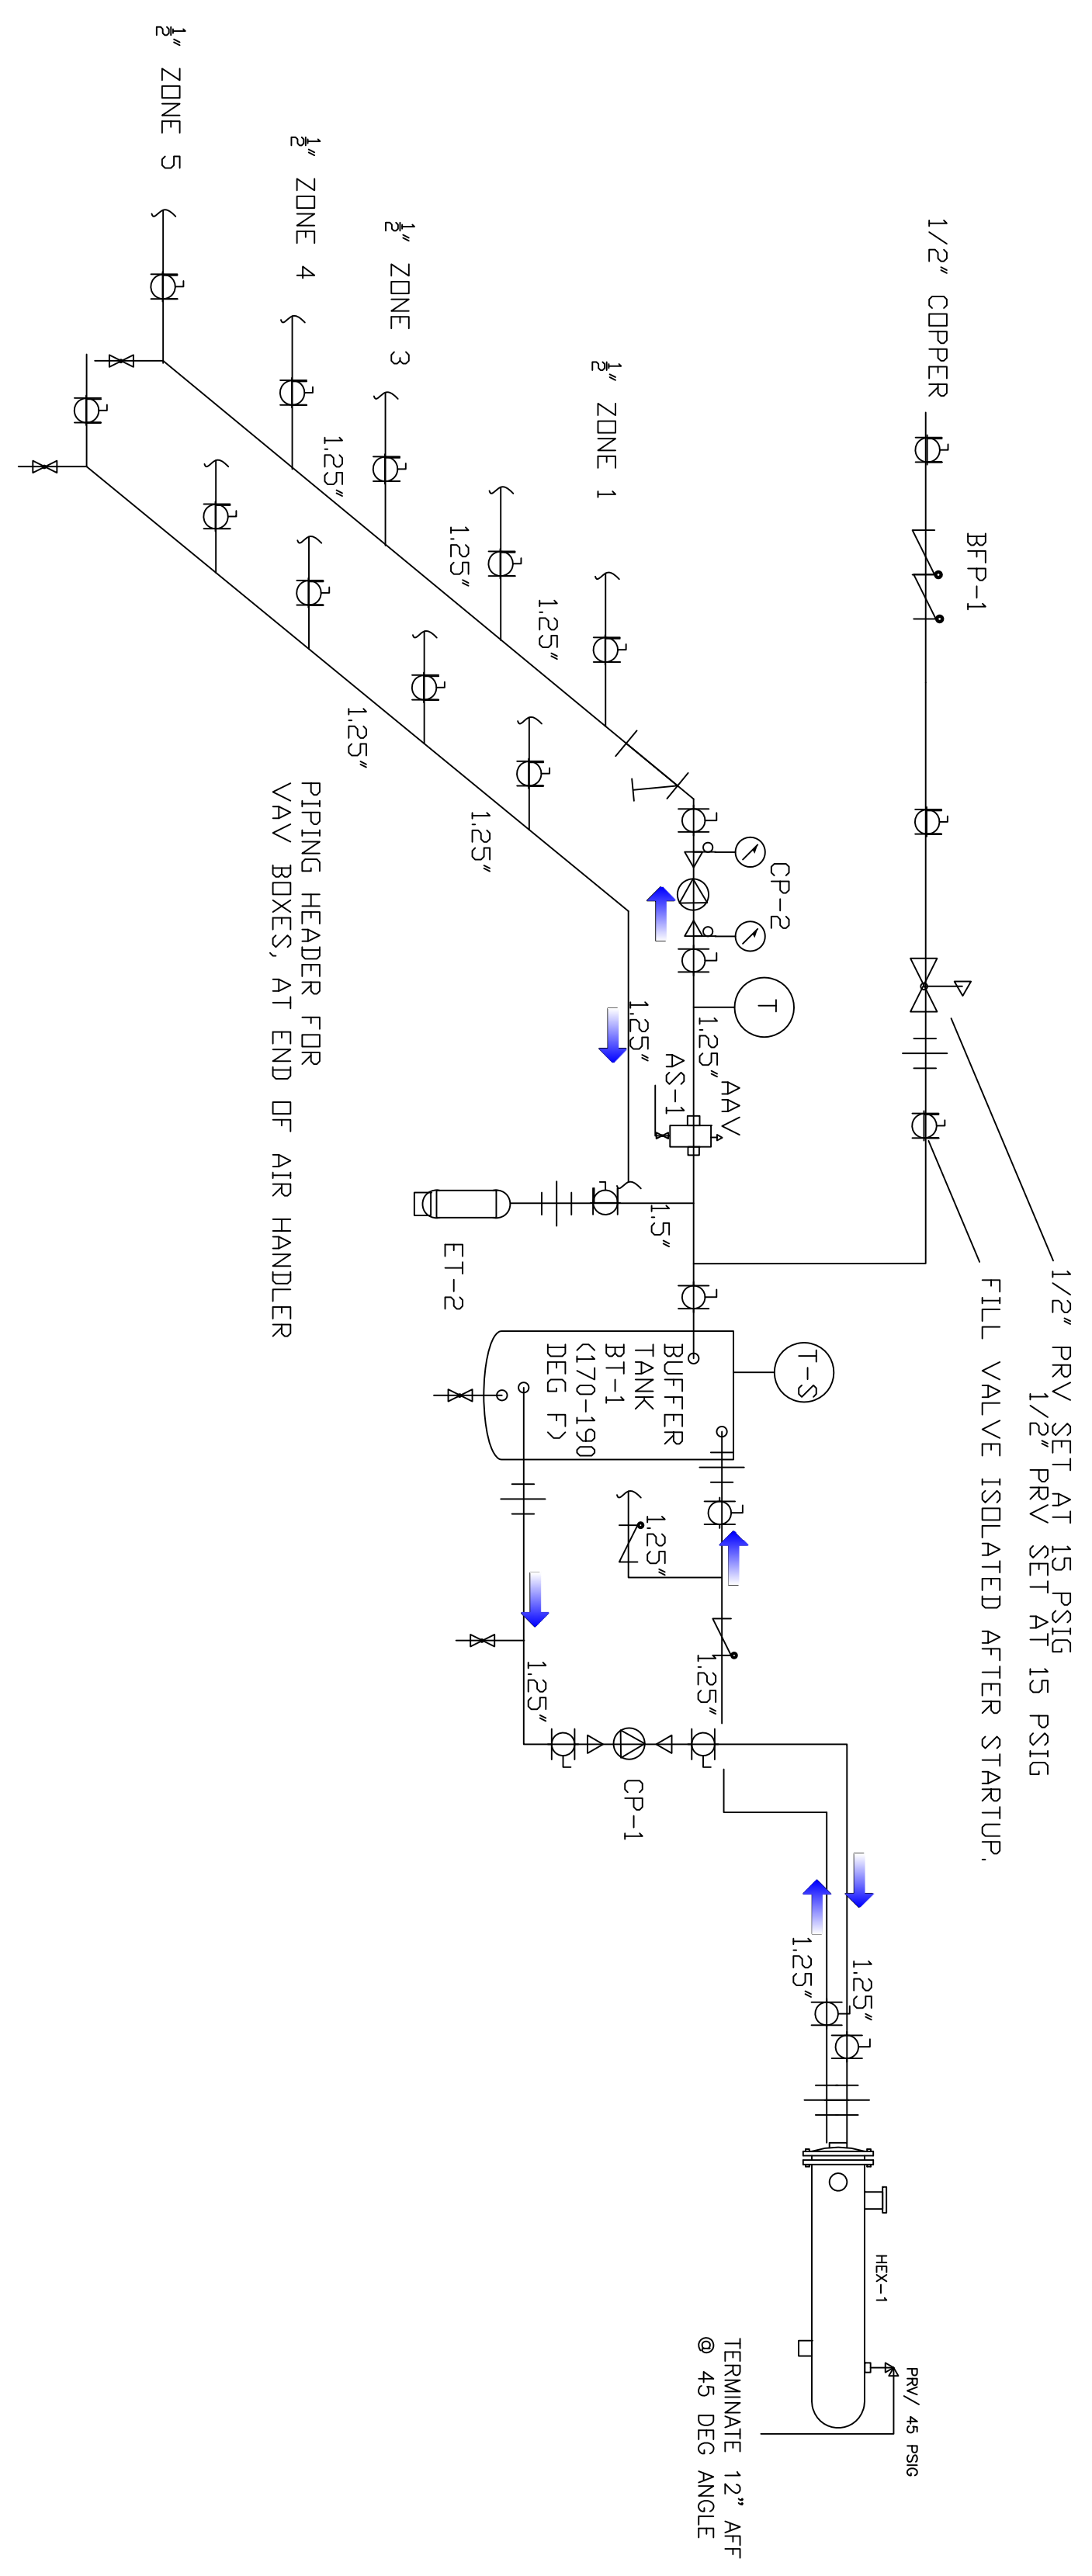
1/2" COPPER

BFP-1

1/2" PRV SET AT 15 PSIG
1/2" PRV SET AT 15 PSIG

FILL VALVE ISOLATED AFTER STARTUP.

$\frac{1}{2}$" ZONE 5

$\frac{1}{2}$" ZONE 4

$\frac{1}{2}$" ZONE 3

$\frac{1}{2}$" ZONE 1

1.25"

1.25"

1.25"

1.25"

1.25"

CP-2

T

1.25"

AAV

AS-1

1.25"

1.5"

ET-2

PIPING HEADER FOR VAV BOXES, AT END OF AIR HANDLER

T-S

BUFFER TANK BT-1 (170-190 DEG F)

1.25"

1.25"

1.25"

CP-1

1.25"

1.25"

HEX-1

PRV/ 45 PSIG

TERMINATE 12" AFF @ 45 DEG ANGLE